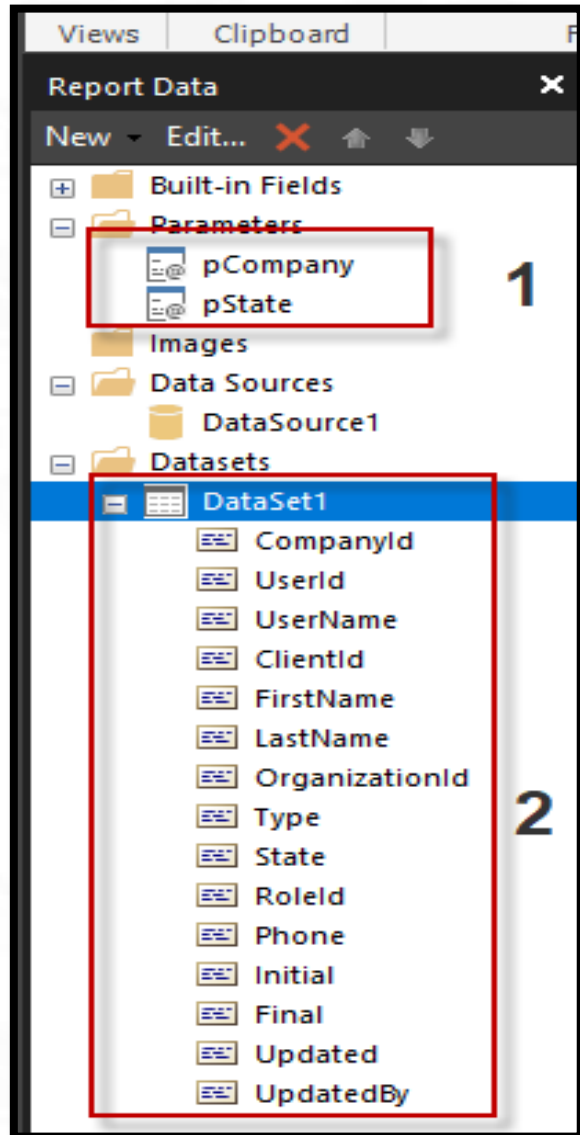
Views Clipboard

Report Data ✕

New Edit...

Built-in Fields
Parameters
pCompany
pState
1
Images
Data Sources
DataSource1
Datasets
DataSet1
CompanyId
UserId
UserName
ClientId
FirstName
LastName
OrganizationId
Type
State
RoleId
Phone
Initial
Final
Updated
UpdatedBy
2